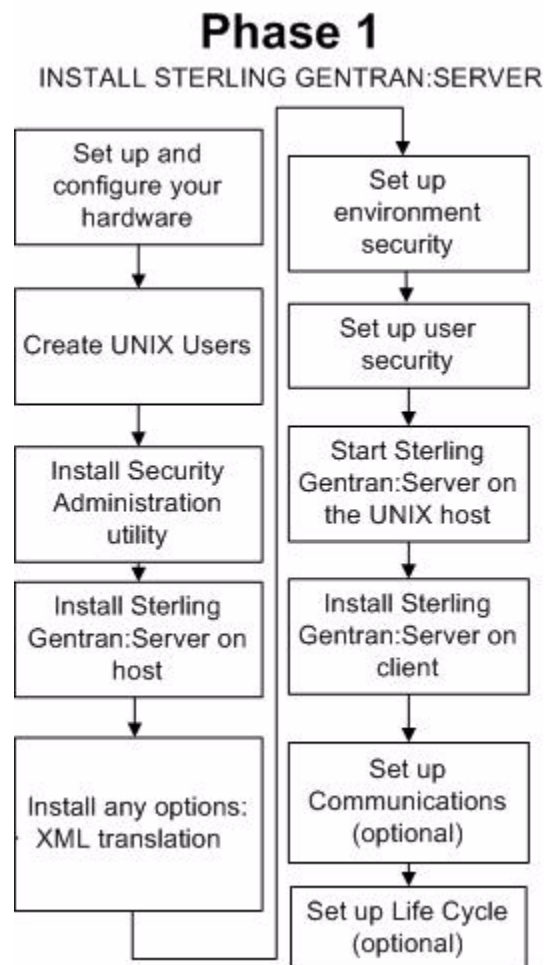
Phase 1

INSTALL STERLING GENTRAN:SERVER

Set up and configure your hardware

Create UNIX Users

Install Security Administration utility

Install Sterling Gentran:Server on host

Install any options: XML translation

Set up environment security

Set up user security

Start Sterling Gentran:Server on the UNIX host

Install Sterling Gentran:Server on client

Set up Communications (optional)

Set up Life Cycle (optional)